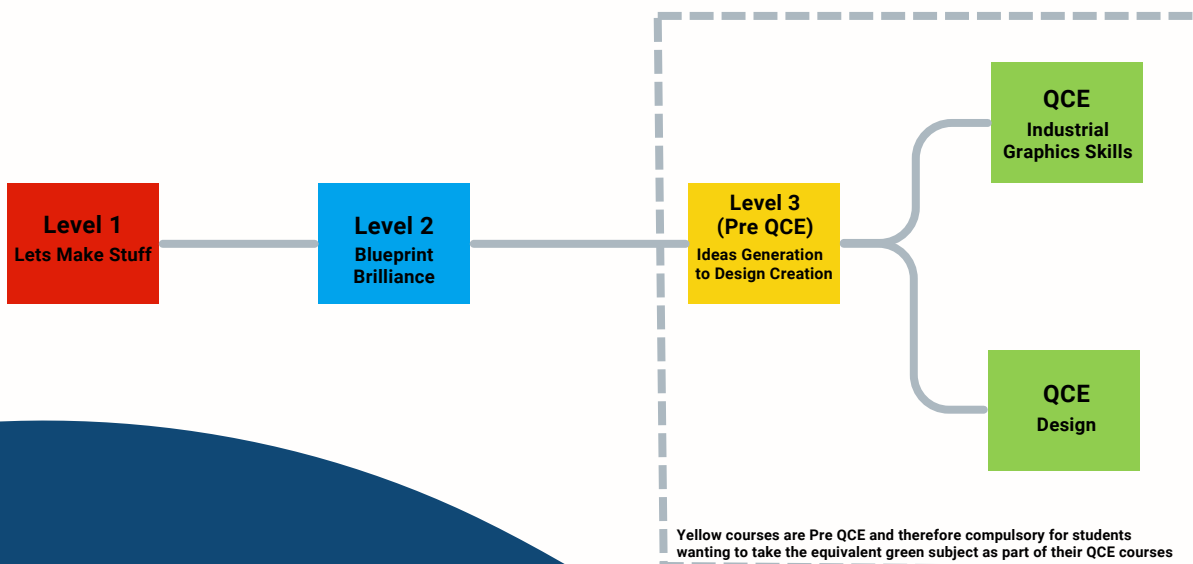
Level 1
Lets Make Stuff

Level 2
Blueprint Brilliance

Level 3
(Pre QCE)
Ideas Generation to Design Creation

QCE
Industrial Graphics Skills

QCE
Design

Yellow courses are Pre QCE and therefore compulsory for students wanting to take the equivalent green subject as part of their QCE courses